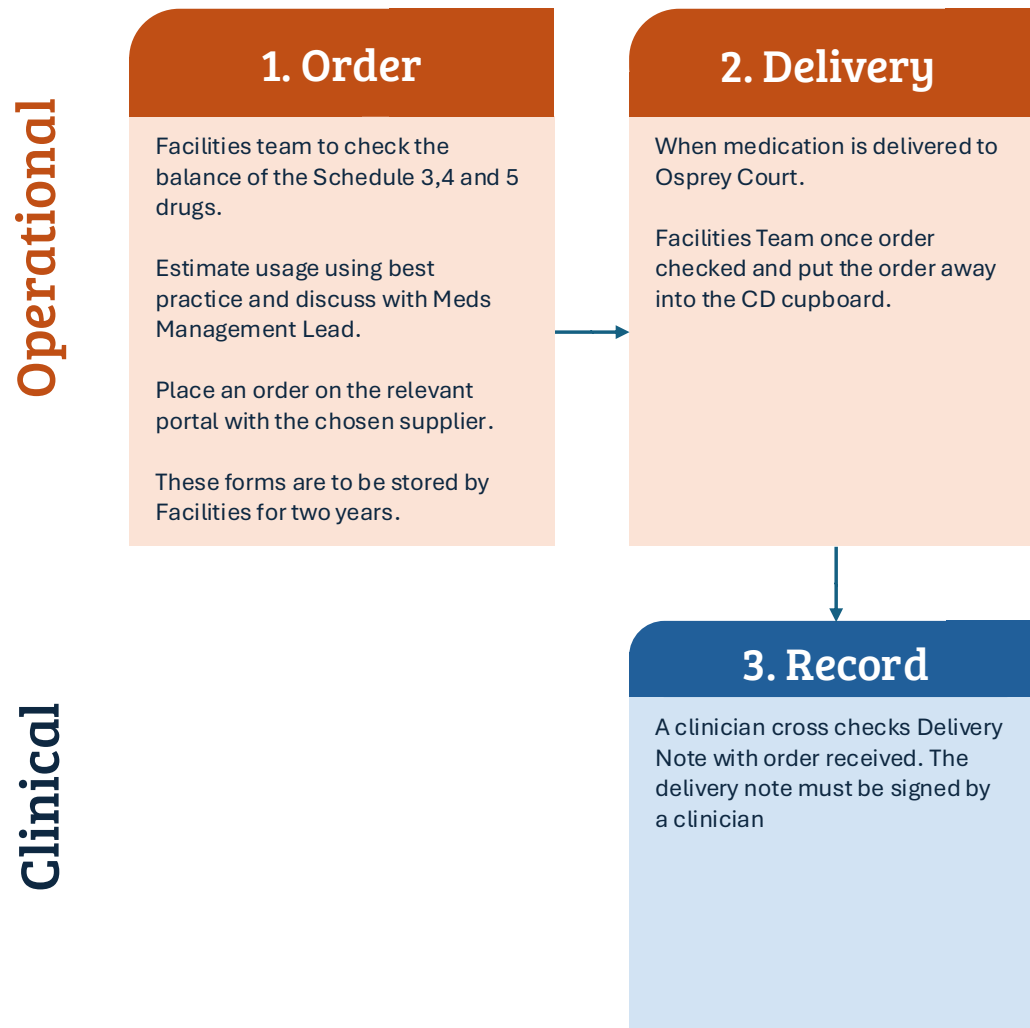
Operational

1. Order

Facilities team to check the balance of the Schedule 3,4 and 5 drugs.

Estimate usage using best practice and discuss with Meds Management Lead.

Place an order on the relevant portal with the chosen supplier.

These forms are to be stored by Facilities for two years.

2. Delivery

When medication is delivered to Osprey Court.

Facilities Team once order checked and put the order away into the CD cupboard.

Clinical

3. Record

A clinician cross checks Delivery Note with order received. The delivery note must be signed by a clinician